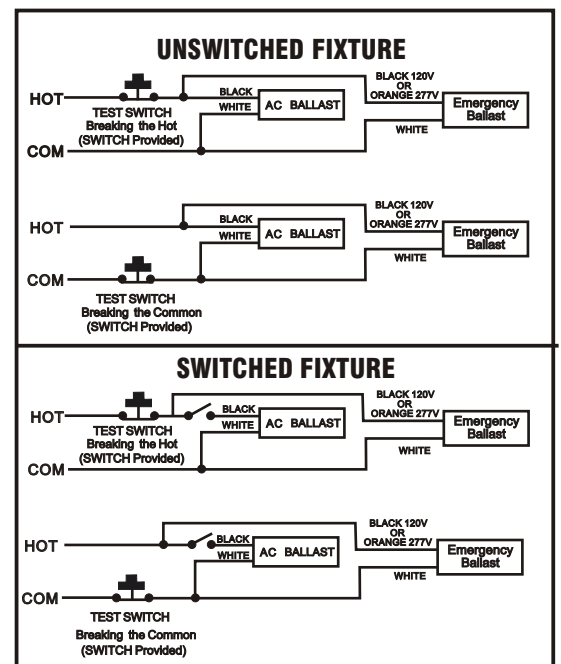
UNSWITCHED FIXTURE

HOT

TEST SWITCH
Breaking the Hot
(SWITCH Provided)

COM

BLACK
WHITE
AC BALLAST

BLACK 120V
OR
ORANGE 277V

Emergency
Ballast

WHITE

HOT

COM

BLACK
WHITE
AC BALLAST

BLACK 120V
OR
ORANGE 277V

Emergency
Ballast

WHITE

TEST SWITCH
Breaking the Common
(SWITCH Provided)

SWITCHED FIXTURE

HOT

TEST SWITCH
Breaking the Hot
(SWITCH Provided)

COM

BLACK
WHITE
AC BALLAST

BLACK 120V
OR
ORANGE 277V

Emergency
Ballast

WHITE

HOT

BLACK
WHITE
AC BALLAST

BLACK 120V
OR
ORANGE 277V

Emergency
Ballast

WHITE

COM

TEST SWITCH
Breaking the Common
(SWITCH Provided)